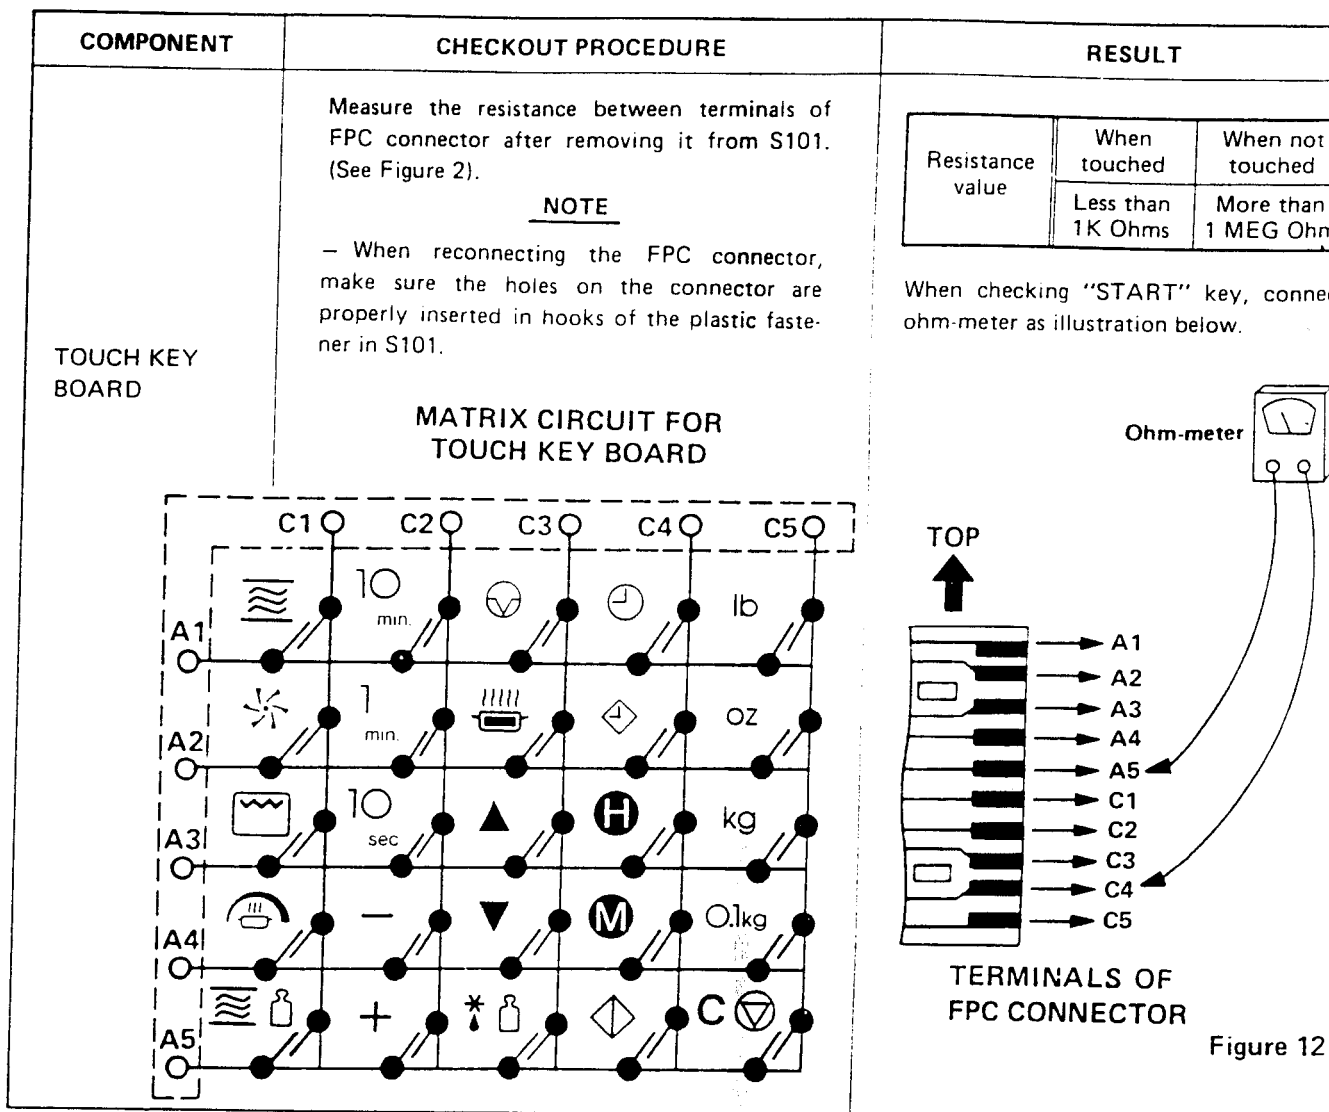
| COMPONENT | CHECKOUT PROCEDURE | RESULT |
|---|---|---|
| TOUCH KEY BOARD | Measure the resistance between terminals of FPC connector after removing it from S101. (See Figure 2). | |

NOTE

– When reconnecting the FPC connector, make sure the holes on the connector are properly inserted in hooks of the plastic fastener in S101.

| Resistance value | When touched | When not touched |
|---|---|---|
| | Less than 1K Ohms | More than 1 MEG Ohn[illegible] |

When checking "START" key, conne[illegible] ohm-meter as illustration below.

MATRIX CIRCUIT FOR TOUCH KEY BOARD

C1 C2 C3 C4 C5

A1 A2 A3 A4 A5

10 min.

lb

1 min.

oz

10 sec

kg

0.1kg

C

Ohm-meter

TOP

A1
A2
A3
A4
A5
C1
C2
C3
C4
C5

TERMINALS OF FPC CONNECTOR

Figure 12